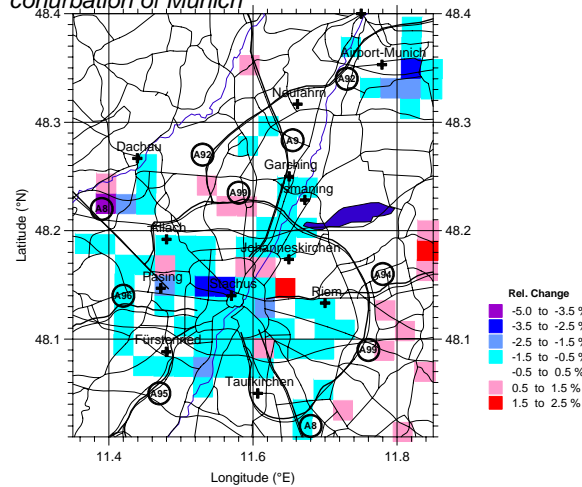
conurbation of Munich

48.4
48.3
48.2
48.1

Latitude (°N)

Airport-Munich
A92
Neufahrn
A9
Dachau
A92
Garching
A99
Ismaning
A8
Allach
Johanneskirchen
A94
Pasing
Stachus
Riem
A96
Fürstenried
A99
A95
Taufkirchen
A8

11.4
11.6
11.8

Longitude (°E)

Rel. Change
-5.0 to -3.5 %
-3.5 to -2.5 %
-2.5 to -1.5 %
-1.5 to -0.5 %
-0.5 to 0.5 %
0.5 to 1.5 %
1.5 to 2.5 %